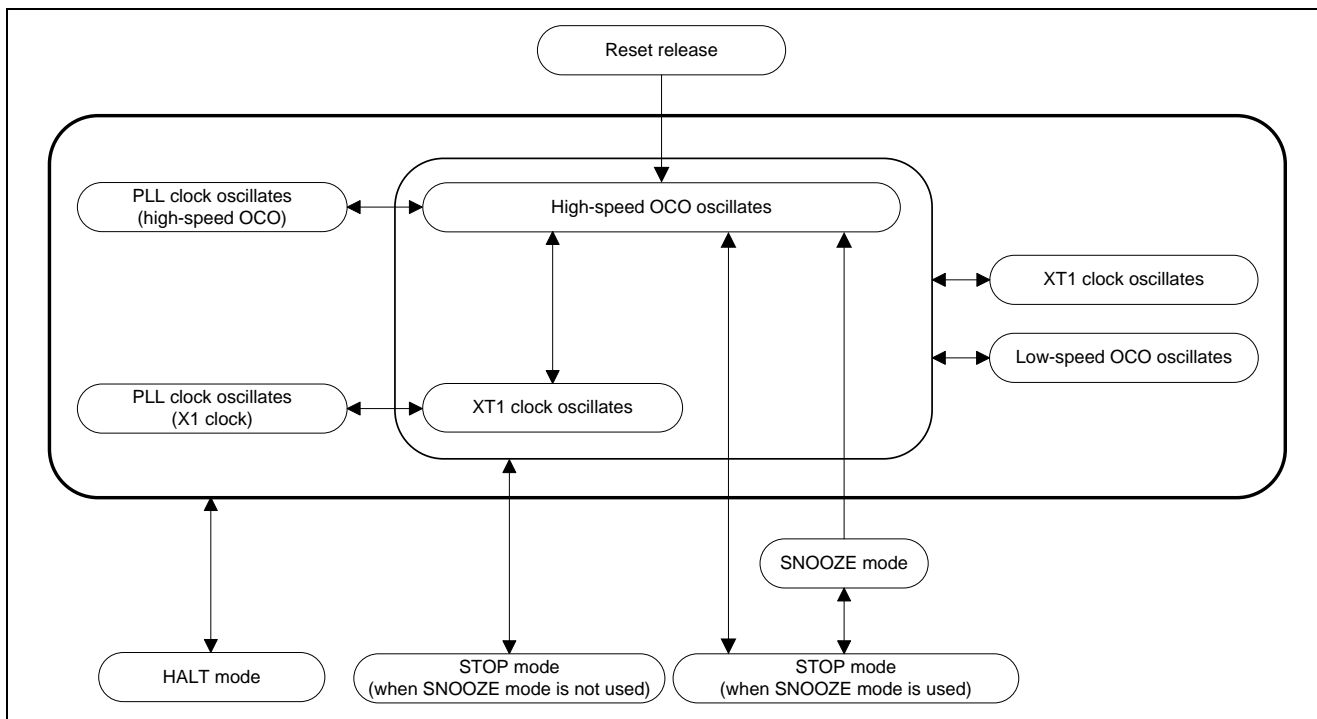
Reset release

PLL clock oscillates
(high-speed OCO)

High-speed OCO oscillates

XT1 clock oscillates

Low-speed OCO oscillates

PLL clock oscillates
(X1 clock)

XT1 clock oscillates

SNOOZE mode

HALT mode

STOP mode
(when SNOOZE mode is not used)

STOP mode
(when SNOOZE mode is used)